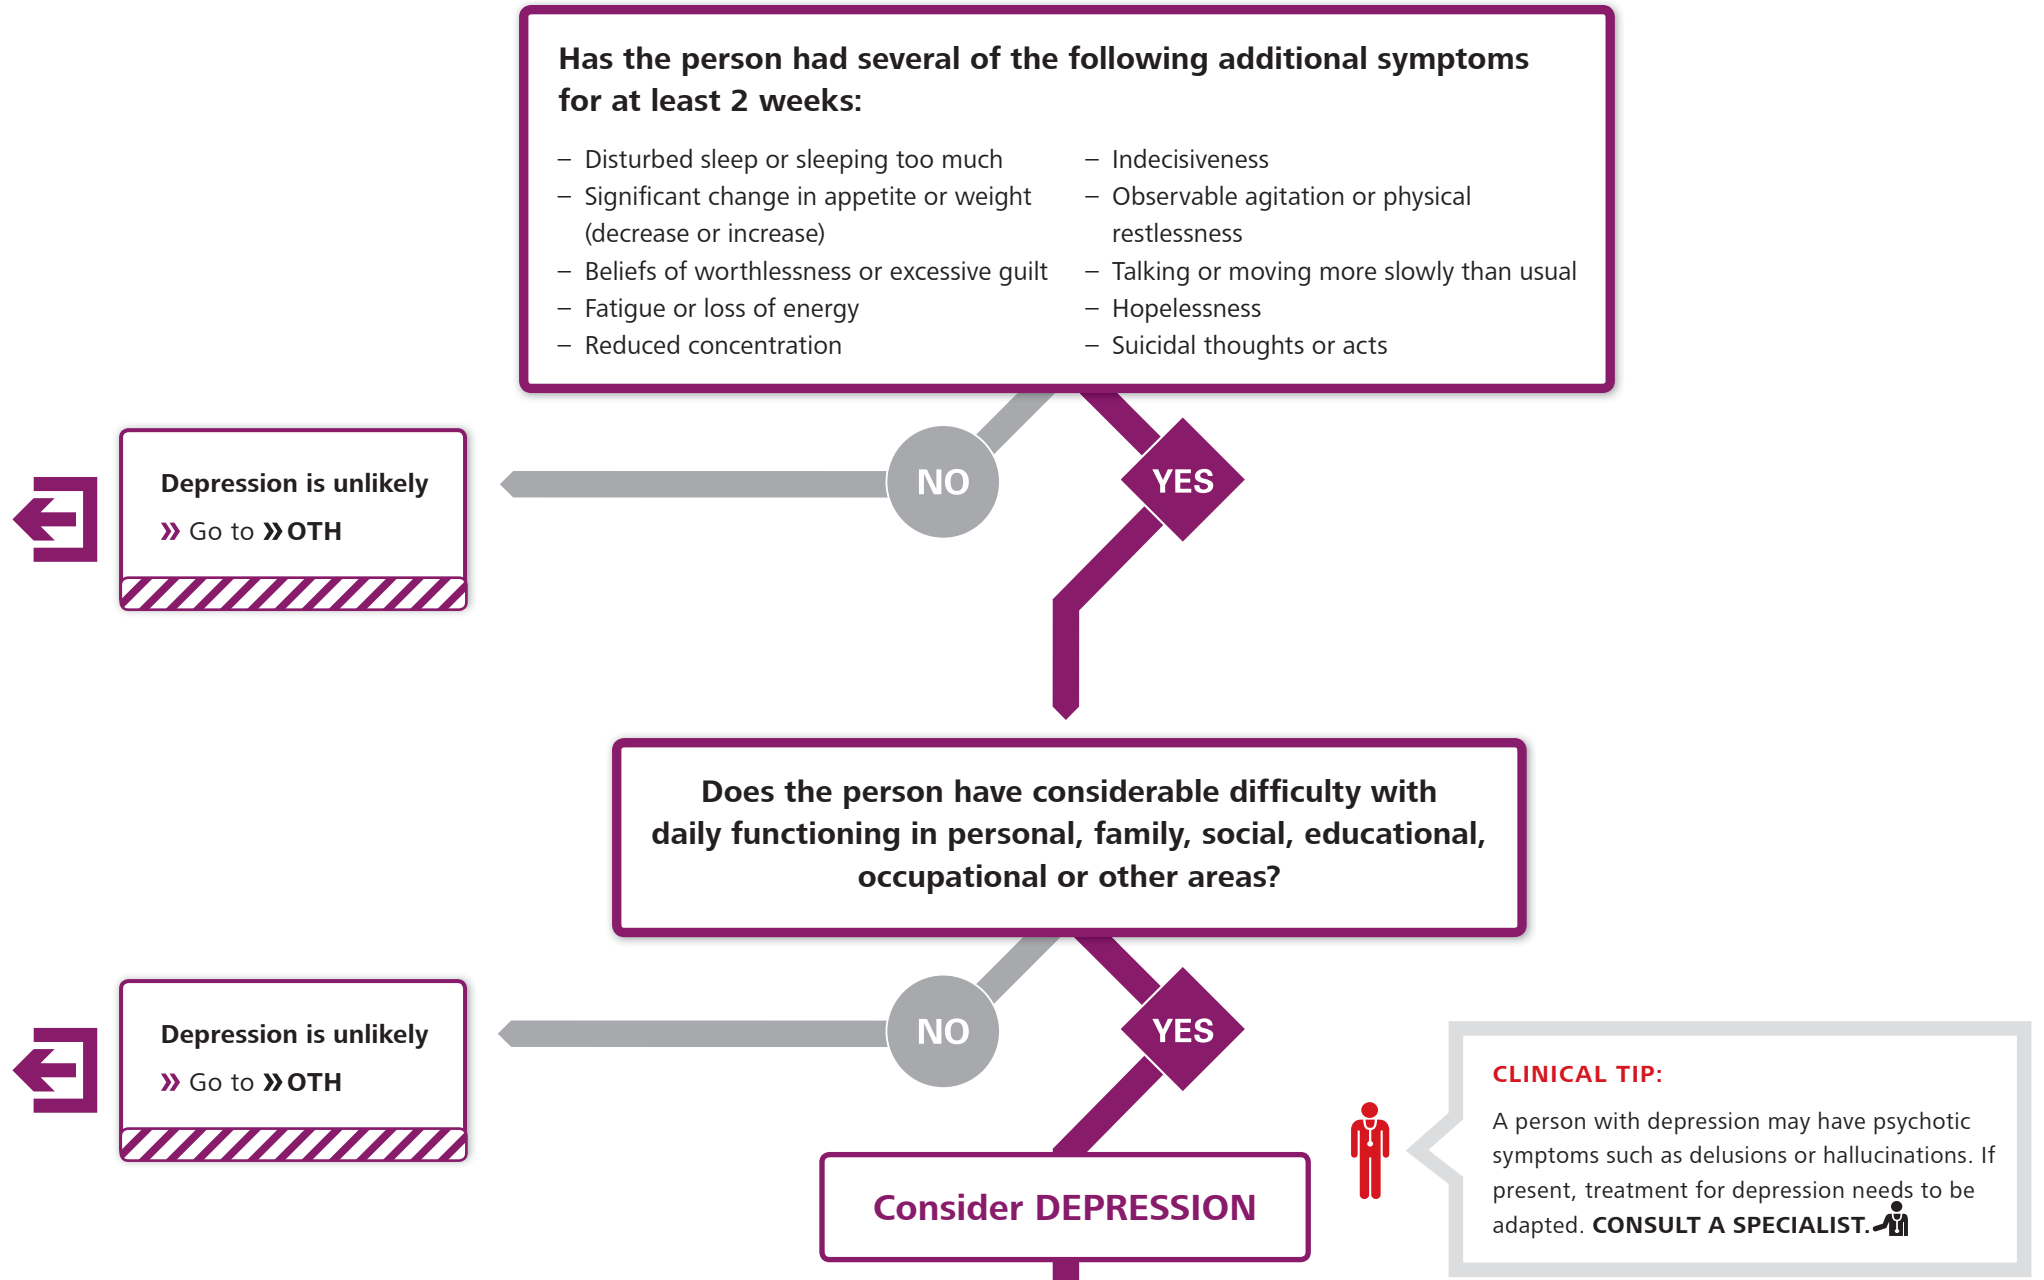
Has the person had several of the following additional symptoms for at least 2 weeks:

– Disturbed sleep or sleeping too much
– Significant change in appetite or weight (decrease or increase)
– Beliefs of worthlessness or excessive guilt
– Fatigue or loss of energy
– Reduced concentration

– Indecisiveness
– Observable agitation or physical restlessness
– Talking or moving more slowly than usual
– Hopelessness
– Suicidal thoughts or acts

NO

YES

Depression is unlikely
» Go to » OTH

Does the person have considerable difficulty with daily functioning in personal, family, social, educational, occupational or other areas?

NO

YES

Depression is unlikely
» Go to » OTH

Consider DEPRESSION

CLINICAL TIP:
A person with depression may have psychotic symptoms such as delusions or hallucinations. If present, treatment for depression needs to be adapted. CONSULT A SPECIALIST.